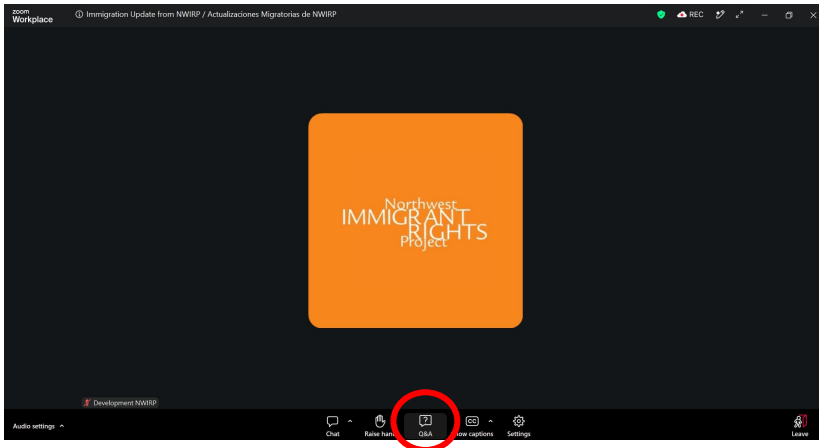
zoom Workplace

Immigration Update from NWIRP / Actualizaciones Migratorias de NWIRP

REC

Northwest IMMIGRANT RIGHTS Project

Development NWIRP

Audio settings

Chat

Raise hand

Q&A

Show captions

Settings

Leave